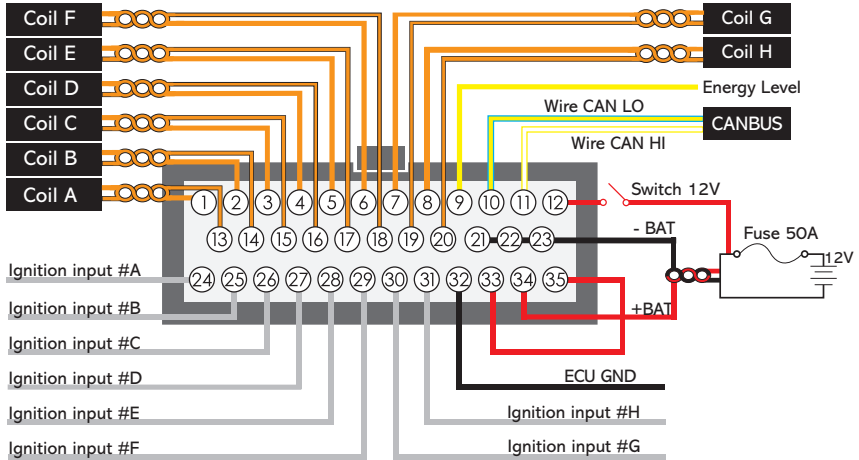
Coil F
Coil E
Coil D
Coil C
Coil B
Coil A
Coil G
Coil H
Energy Level
Wire CAN LO
CANBUS
Wire CAN HI
Switch 12V
Fuse 50A
12V
- BAT
+BAT
ECU GND

1 2 3 4 5 6 7 8 9 10 11 12
13 14 15 16 17 18 19 20 21 22 23
24 25 26 27 28 29 30 31 32 33 34 35

Ignition input #A
Ignition input #B
Ignition input #C
Ignition input #D
Ignition input #E
Ignition input #F
Ignition input #H
Ignition input #G